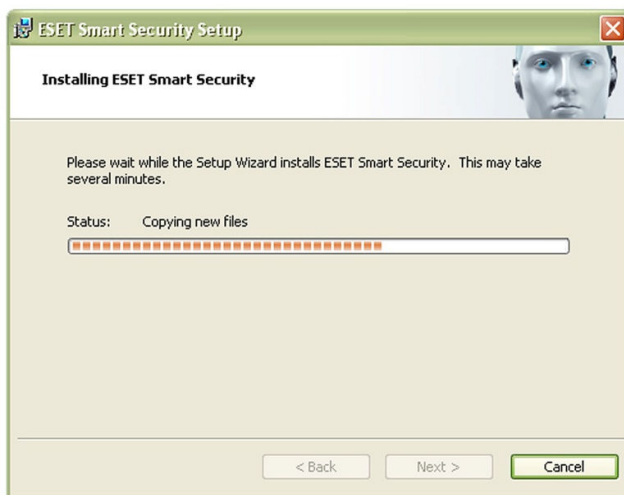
ESET Smart Security Setup

Installing ESET Smart Security

Please wait while the Setup Wizard installs ESET Smart Security. This may take several minutes.

Status: Copying new files

< Back Next > Cancel